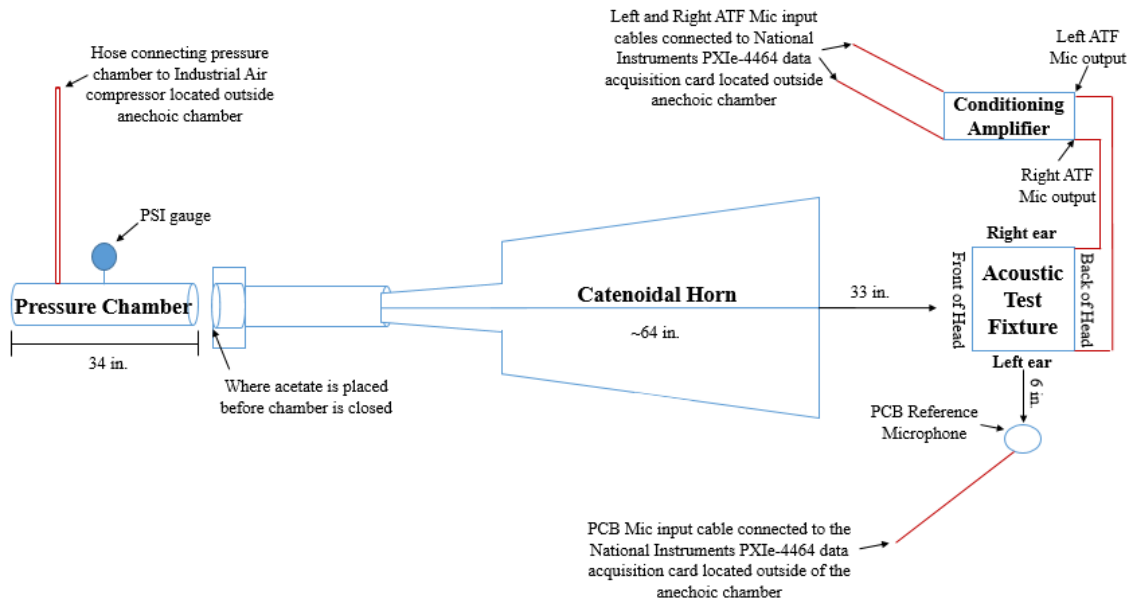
Hose connecting pressure chamber to Industrial Air compressor located outside anechoic chamber

Left and Right ATF Mic input cables connected to National Instruments PXIe-4464 data acquisition card located outside anechoic chamber

Left ATF Mic output

Conditioning Amplifier

Right ATF Mic output

PSI gauge

Right ear

Pressure Chamber

Catenoidal Horn

33 in.

Front of Head

Acoustic Test Fixture

Back of Head

~64 in.

34 in.

Left ear

6 in.

Where acetate is placed before chamber is closed

PCB Reference Microphone

PCB Mic input cable connected to the National Instruments PXIe-4464 data acquisition card located outside of the anechoic chamber